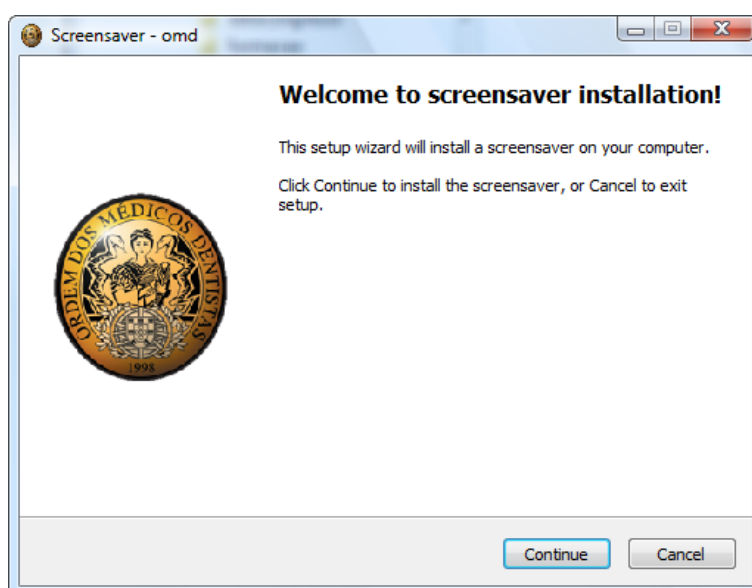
Screensaver - omd

Welcome to screensaver installation!

This setup wizard will install a screensaver on your computer.

Click Continue to install the screensaver, or Cancel to exit setup.

ORDEM DOS MÉDICOS DENTISTAS
1998

Continue

Cancel